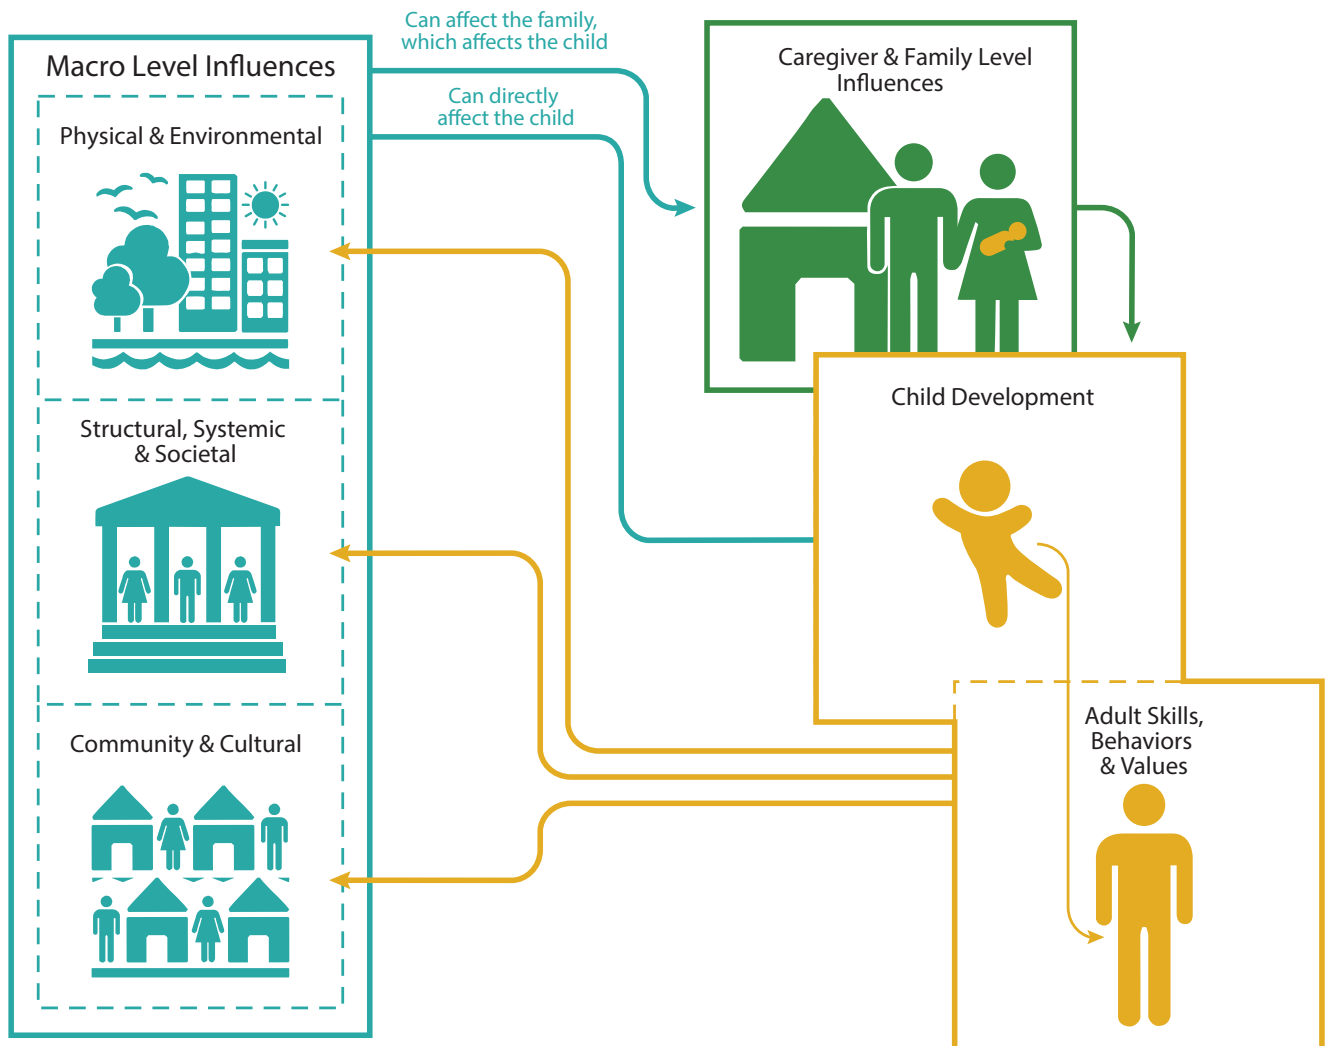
Macro Level Influences

Physical & Environmental

Structural, Systemic & Societal

Community & Cultural

Can affect the family, which affects the child

Can directly affect the child

Caregiver & Family Level Influences

Child Development

Adult Skills, Behaviors & Values